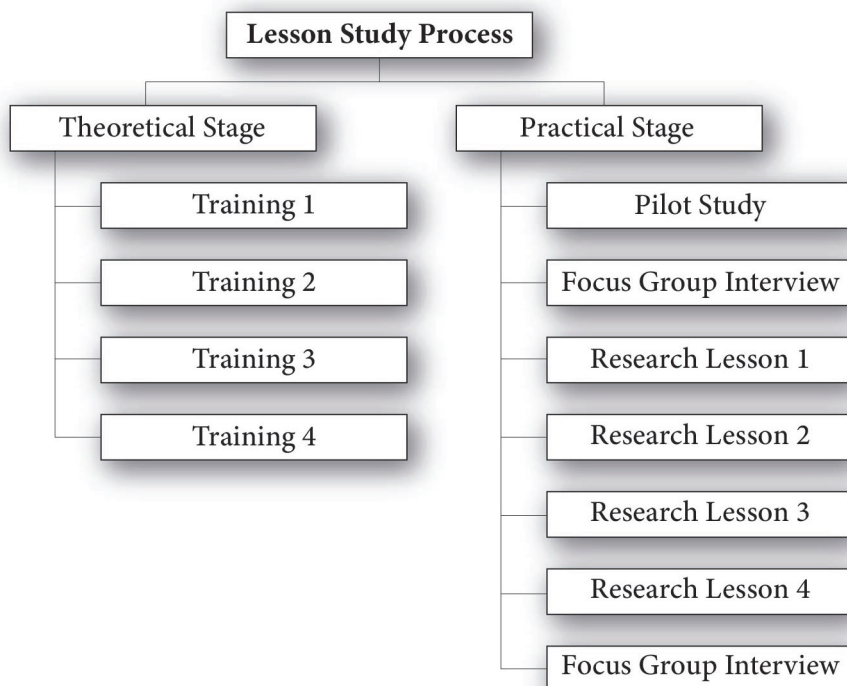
**Lesson Study Process**

Theoretical Stage

Training 1

Training 2

Training 3

Training 4

Practical Stage

Pilot Study

Focus Group Interview

Research Lesson 1

Research Lesson 2

Research Lesson 3

Research Lesson 4

Focus Group Interview